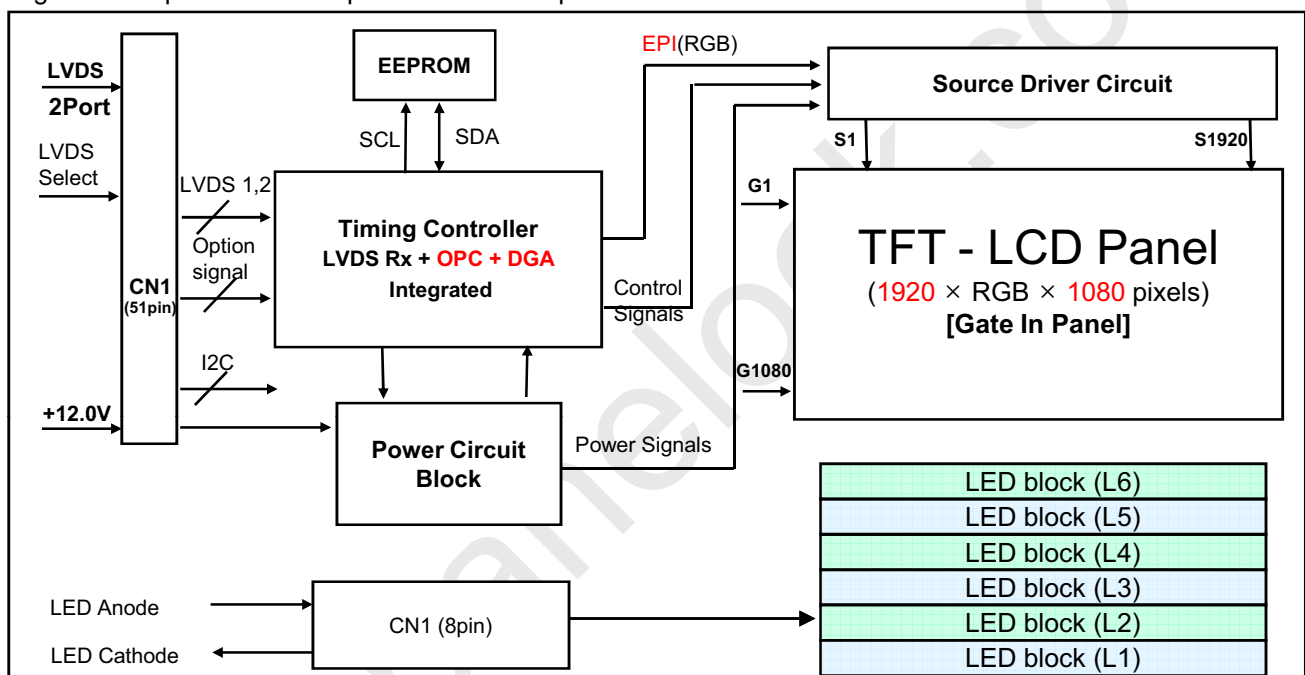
LVDS
2Port
LVDS
Select
CN1
(51pin)
LVDS 1,2
Option
signal
I2C
+12.0V
EEPROM
SCL
SDA
Timing Controller
LVDS Rx + OPC + DGA
Integrated
Power Circuit
Block
EPI(RGB)
Control
Signals
Power Signals
Source Driver Circuit
S1
S1920
G1
G1080
TFT - LCD Panel
($1920 \times$ RGB $\times$ 1080 pixels)
[Gate In Panel]
LED block (L6)
LED block (L5)
LED block (L4)
LED block (L3)
LED block (L2)
LED block (L1)
LED Anode
LED Cathode
CN1 (8pin)